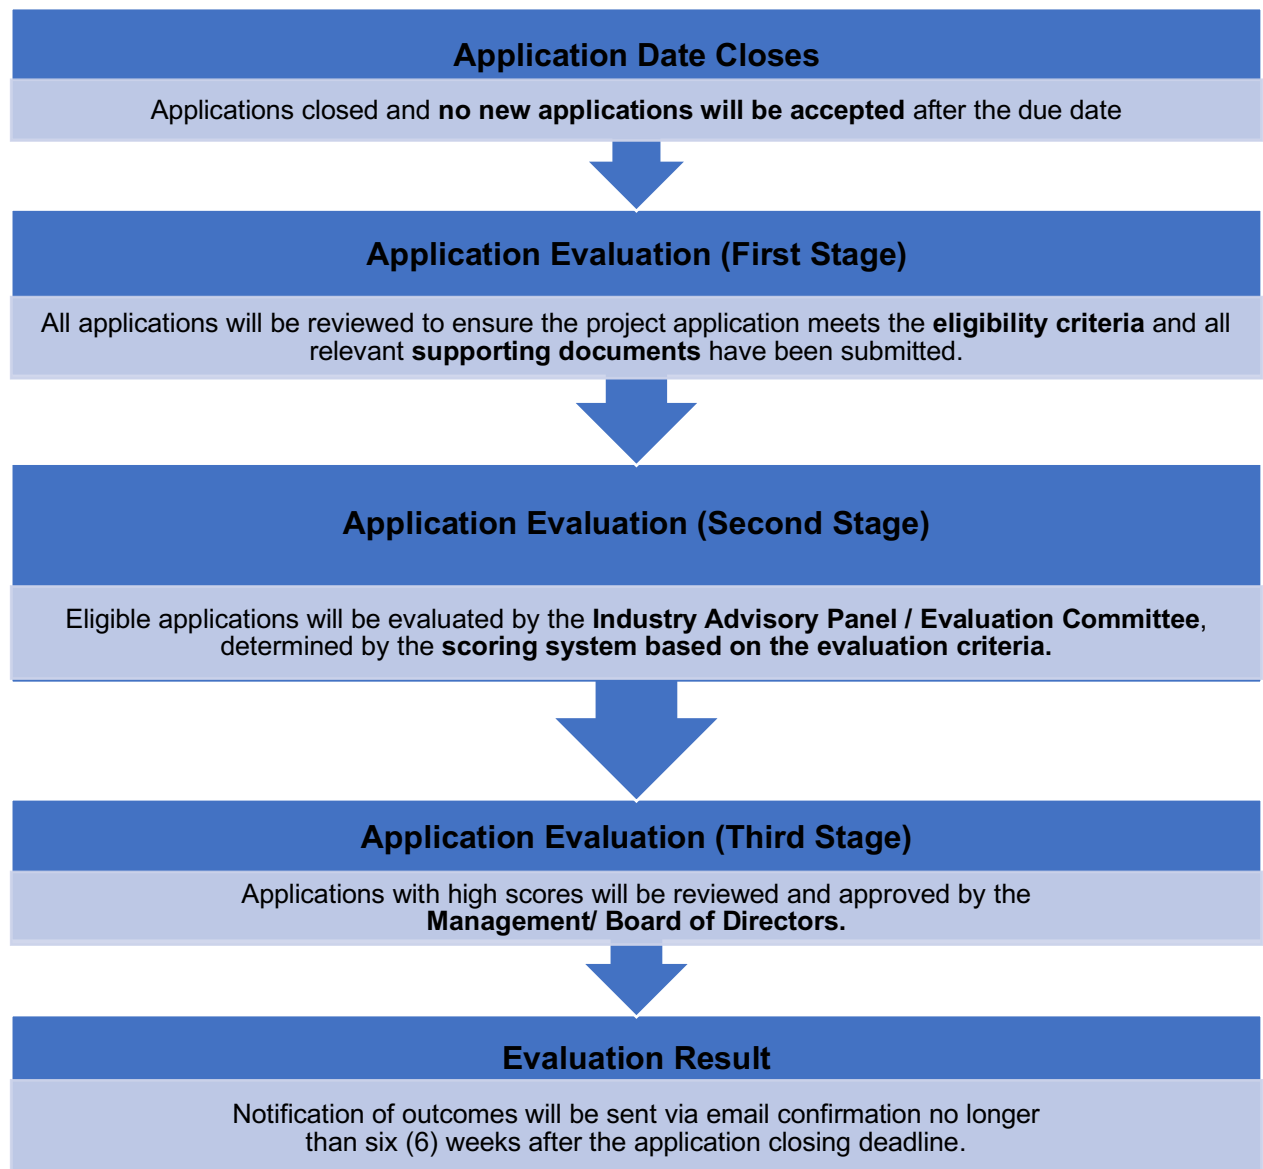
Application Date Closes

Applications closed and no new applications will be accepted after the due date

Application Evaluation (First Stage)

All applications will be reviewed to ensure the project application meets the eligibility criteria and all relevant supporting documents have been submitted.

Application Evaluation (Second Stage)

Eligible applications will be evaluated by the Industry Advisory Panel / Evaluation Committee, determined by the scoring system based on the evaluation criteria.

Application Evaluation (Third Stage)

Applications with high scores will be reviewed and approved by the Management/ Board of Directors.

Evaluation Result

Notification of outcomes will be sent via email confirmation no longer than six (6) weeks after the application closing deadline.